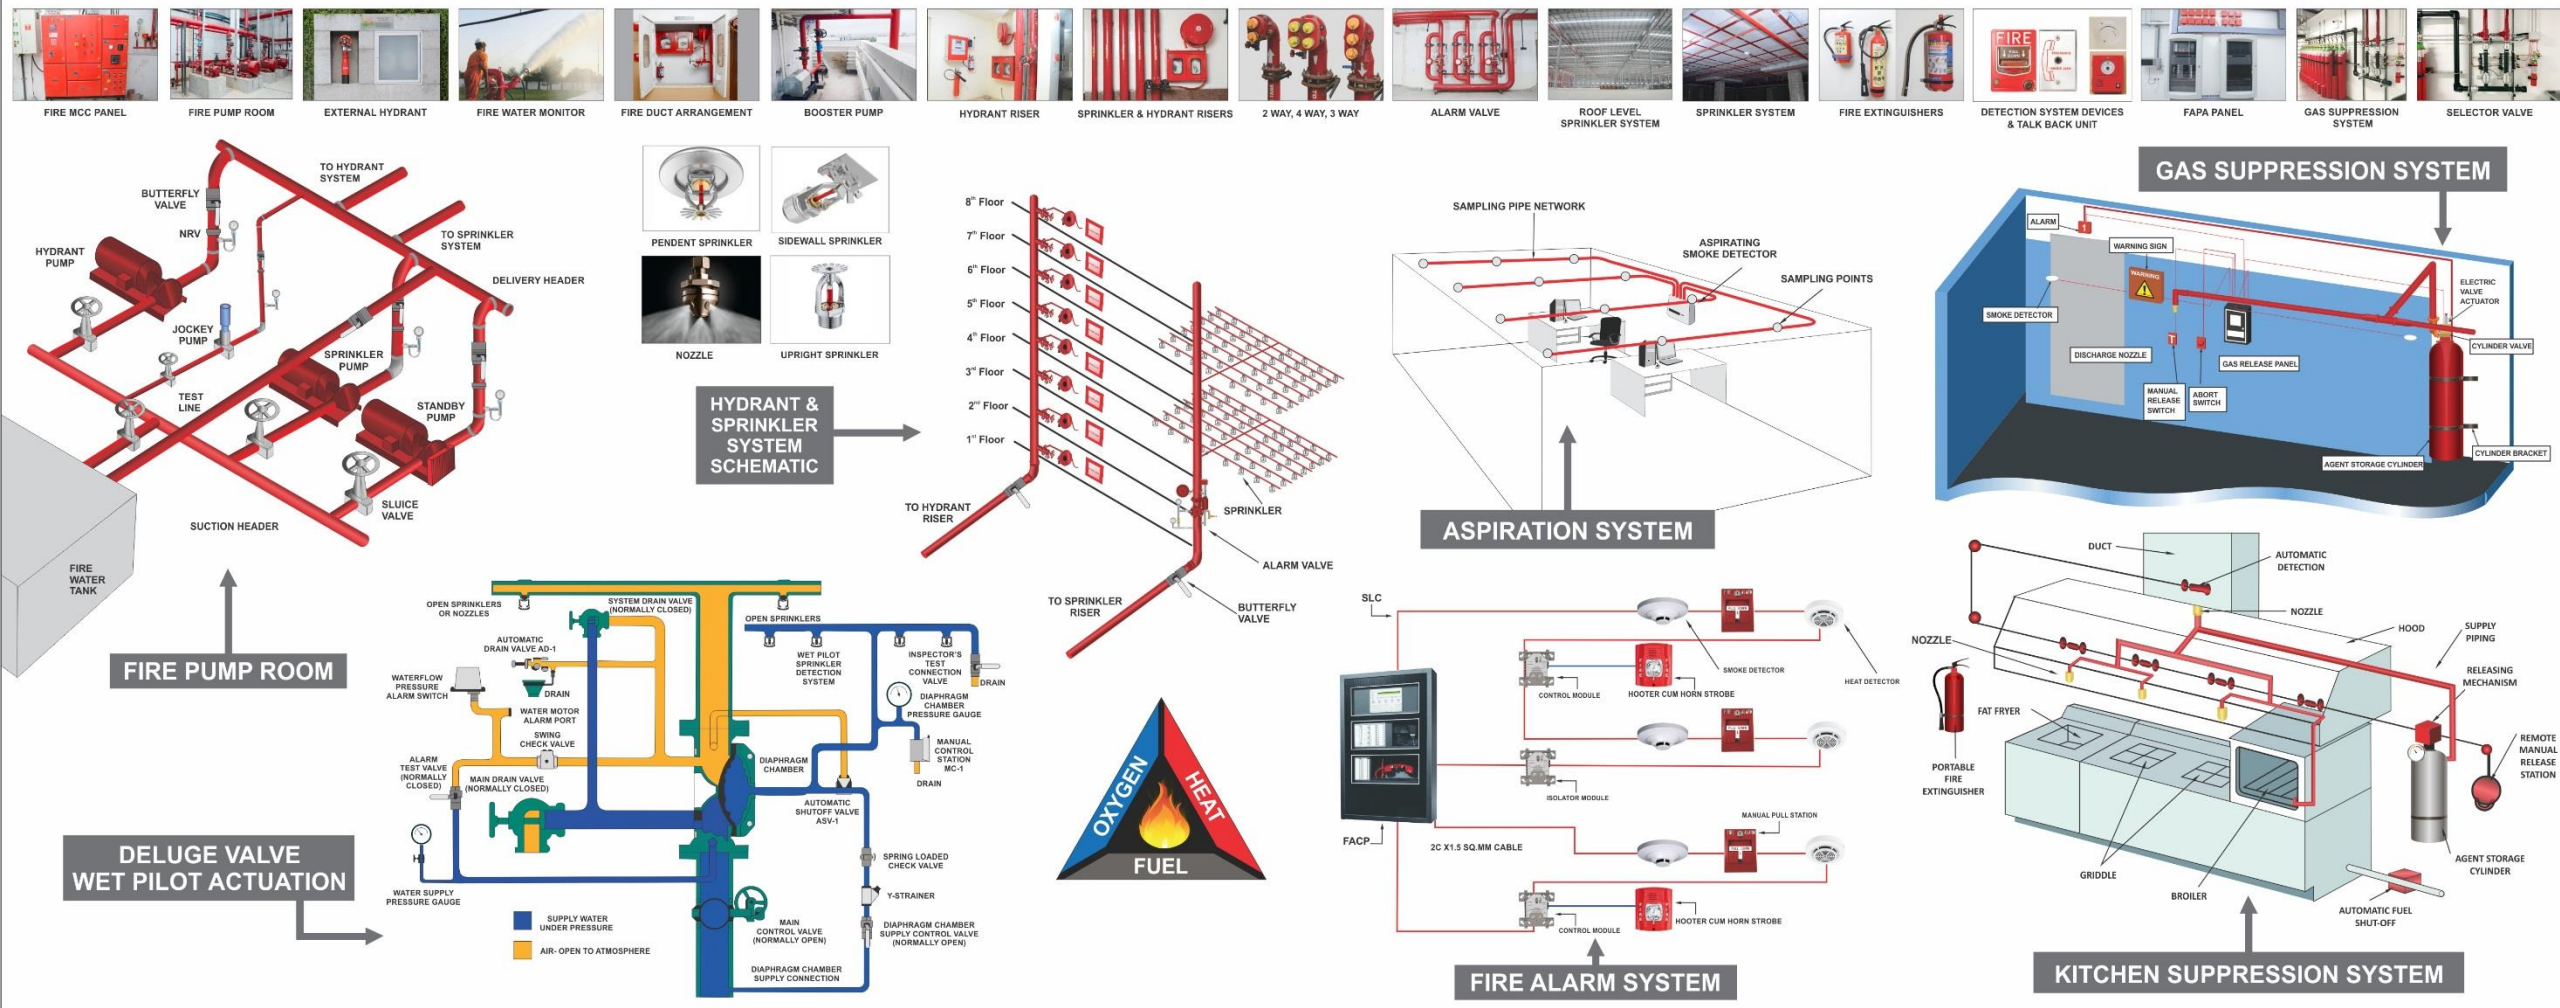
FIRE MCC PANEL
FIRE PUMP ROOM
EXTERNAL HYDRANT
FIRE WATER MONITOR
FIRE DUCT ARRANGEMENT
BOOSTER PUMP
HYDRANT RISER
SPRINKLER & HYDRANT RISERS
2 WAY, 4 WAY, 3 WAY
ALARM VALVE
ROOF LEVEL SPRINKLER SYSTEM
SPRINKLER SYSTEM
FIRE EXTINGUISHERS
DETECTION SYSTEM DEVICES & TALK BACK UNIT
FAPA PANEL
GAS SUPPRESSION SYSTEM
SELECTOR VALVE

TO HYDRANT SYSTEM
BUTTERFLY VALVE
NRV
TO SPRINKLER SYSTEM
HYDRANT PUMP
DELIVERY HEADER
JOCKEY PUMP
SPRINKLER PUMP
TEST LINE
STANDBY PUMP
SLUICE VALVE
SUCTION HEADER
FIRE WATER TANK
FIRE PUMP ROOM

PENDENT SPRINKLER
SIDEWALL SPRINKLER
NOZZLE
UPRIGHT SPRINKLER
HYDRANT & SPRINKLER SYSTEM SCHEMATIC

8th Floor
7th Floor
6th Floor
5th Floor
4th Floor
3rd Floor
2nd Floor
1st Floor
TO HYDRANT RISER
SPRINKLER
ALARM VALVE
TO SPRINKLER RISER
BUTTERFLY VALVE

SAMPLING PIPE NETWORK
ASPIRATING SMOKE DETECTOR
SAMPLING POINTS
ASPIRATION SYSTEM

GAS SUPPRESSION SYSTEM
ALARM
WARNING SIGN
WARNING
ELECTRIC VALVE ACTUATOR
SMOKE DETECTOR
CYLINDER VALVE
DISCHARGE NOZZLE
GAS RELEASE PANEL
MANUAL RELEASE SWITCH
ABORT SWITCH
CYLINDER BRACKET
AGENT STORAGE CYLINDER

OPEN SPRINKLERS OR NOZZLES
SYSTEM DRAIN VALVE (NORMALLY CLOSED)
OPEN SPRINKLERS
AUTOMATIC DRAIN VALVE AD-1
WET PILOT SPRINKLER DETECTION SYSTEM
INSPECTOR'S TEST CONNECTION VALVE
DRAIN
WATERFLOW PRESSURE ALARM SWITCH
DRAIN
WATER MOTOR ALARM PORT
DIAPHRAGM CHAMBER PRESSURE GAUGE
SWING CHECK VALVE
MANUAL CONTROL STATION MC-1
ALARM TEST VALVE (NORMALLY CLOSED)
MAIN DRAIN VALVE (NORMALLY CLOSED)
DIAPHRAGM CHAMBER
DRAIN
AUTOMATIC SHUTOFF VALVE ASV-1
SPRING LOADED CHECK VALVE
Y-STRAINER
WATER SUPPLY PRESSURE GAUGE
SUPPLY WATER UNDER PRESSURE
AIR- OPEN TO ATMOSPHERE
MAIN CONTROL VALVE (NORMALLY OPEN)
DIAPHRAGM CHAMBER SUPPLY CONTROL VALVE (NORMALLY OPEN)
DIAPHRAGM CHAMBER SUPPLY CONNECTION
DELUGE VALVE WET PILOT ACTUATION

OXYGEN
HEAT
FUEL

SLC
SMOKE DETECTOR
HEAT DETECTOR
CONTROL MODULE
HOOTER CUM HORN STROBE
ISOLATOR MODULE
MANUAL PULL STATION
FACP
2C X1.5 SQ.MM CABLE
CONTROL MODULE
HOOTER CUM HORN STROBE
FIRE ALARM SYSTEM

DUCT
AUTOMATIC DETECTION
NOZZLE
NOZZLE
HOOD
SUPPLY PIPING
RELEASING MECHANISM
FAT FRYER
PORTABLE FIRE EXTINGUISHER
REMOTE MANUAL RELEASE STATION
AGENT STORAGE CYLINDER
GRIDDLE
BROILER
AUTOMATIC FUEL SHUT-OFF
KITCHEN SUPPRESSION SYSTEM